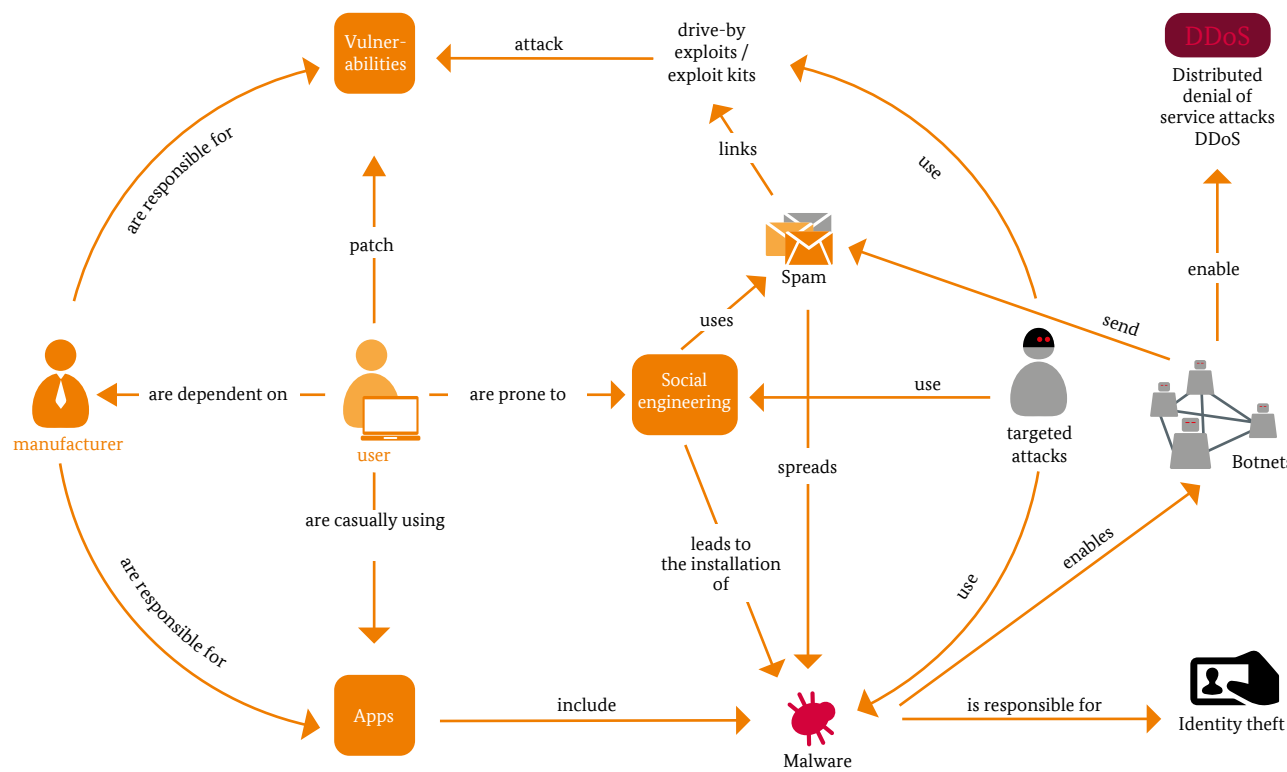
Vulnerabilities

attack

drive-by exploits / exploit kits

DDoS

Distributed denial of service attacks DDoS

are responsible for

links

use

patch

Spam

enable

uses

send

manufacturer

are dependent on

user

are prone to

Social engineering

use

targeted attacks

Botnets

are casually using

spreads

leads to the installation of

enables

are responsible for

use

Apps

include

Malware

is responsible for

Identity theft